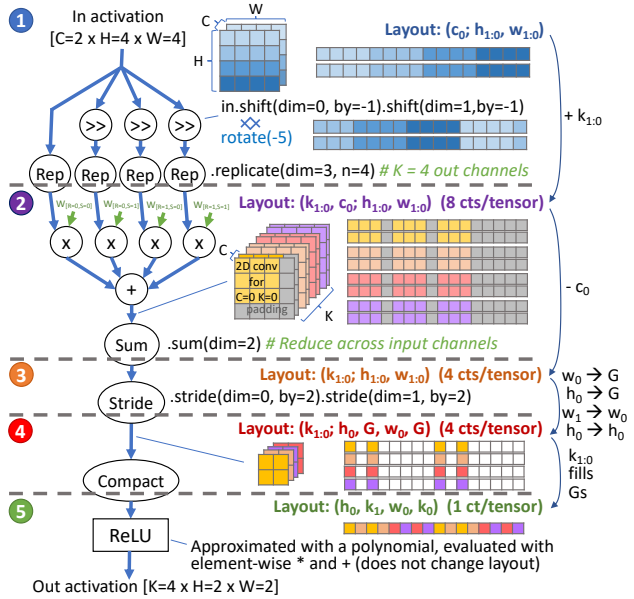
1

In activation [C=2 x H=4 x W=4]

C W H

Layout: ($c_0$; $h_{1:0}$, $w_{1:0}$)

>> >> >>

in.shift(dim=0, by=-1).shift(dim=1,by=-1)

rotate(-5)

+ $k_{1:0}$

Rep Rep Rep Rep

.replicate(dim=3, n=4) # K = 4 out channels

2

$w_{[R=0,S=0]}$ $w_{[R=0,S=1]}$ $w_{[R=1,S=0]}$ $w_{[R=1,S=1]}$

Layout: ($k_{1:0}$, $c_0$; $h_{1:0}$, $w_{1:0}$) (8 cts/tensor)

x x x x

+

C

2D conv for C=0 K=0

padding

K

- $c_0$

Sum .sum(dim=2) # Reduce across input channels

3

Layout: ($k_{1:0}$; $h_{1:0}$, $w_{1:0}$) (4 cts/tensor)

Stride .stride(dim=0, by=2).stride(dim=1, by=2)

$w_0 \to G$
$h_0 \to G$
$w_1 \to w_0$
$h_0 \to h_0$

4

Layout: ($k_{1:0}$; $h_0$, G, $w_0$, G) (4 cts/tensor)

Compact

$k_{1:0}$ fills Gs

5

Layout: ($h_0$, $k_1$, $w_0$, $k_0$) (1 ct/tensor)

ReLU

Approximated with a polynomial, evaluated with element-wise * and + (does not change layout)

Out activation [K=4 x H=2 x W=2]